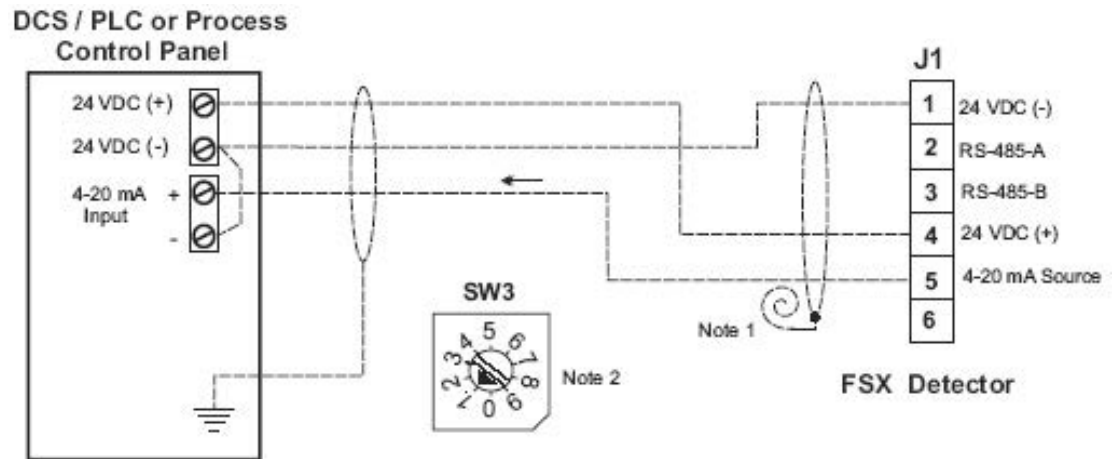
DCS / PLC or Process Control Panel

24 VDC (+)
24 VDC (-)
4-20 mA Input
+
-

J1

| | |
|---|---|
| 1 | 24 VDC (-) |
| 2 | RS-485-A |
| 3 | RS-485-B |
| 4 | 24 VDC (+) |
| 5 | 4-20 mA Source |
| 6 | |

SW3
5 6 7 8 9 0 1 2 3 4

Note 1

Note 2

FSX Detector